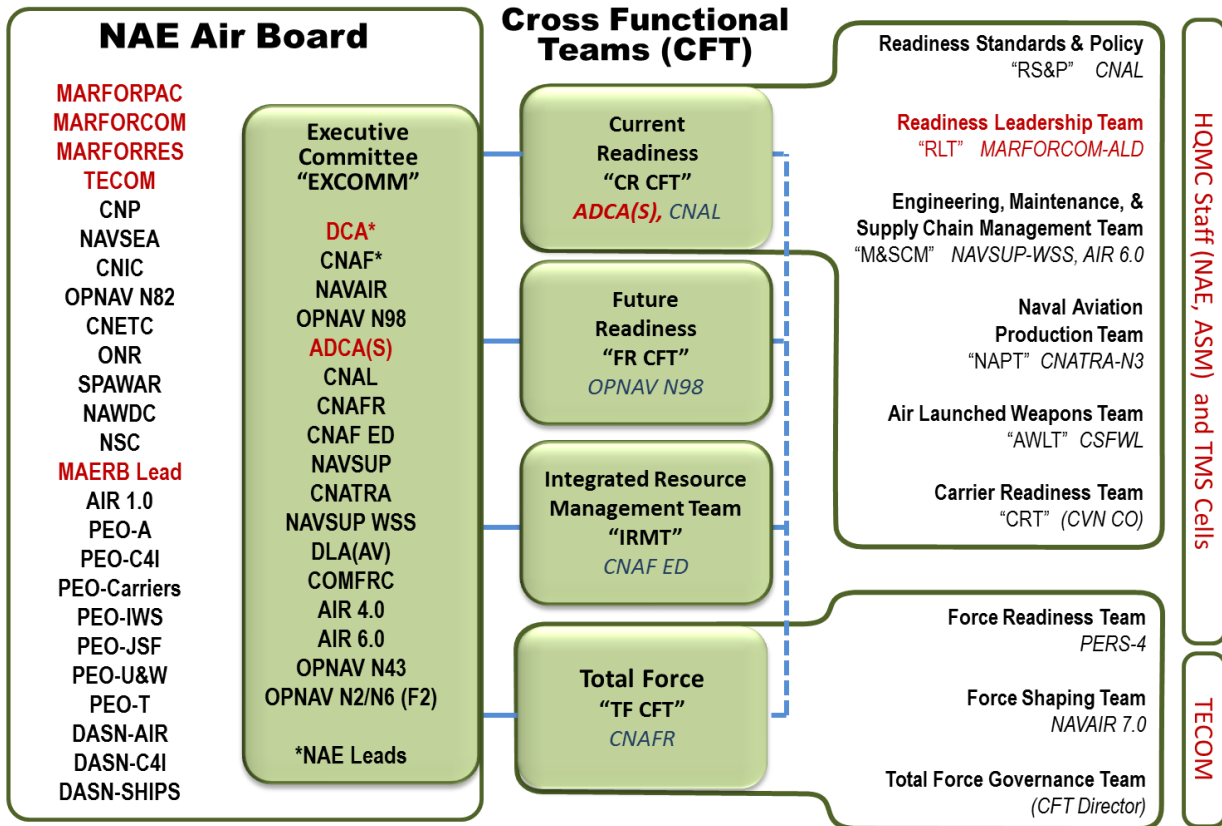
NAE Air Board

MARFORPAC
MARFORCOM
MARFORRES
TECOM
CNP
NAVSEA
CNIC
OPNAV N82
CNETC
ONR
SPAWAR
NAWDC
NSC
MAERB Lead
AIR 1.0
PEO-A
PEO-C4I
PEO-Carriers
PEO-IWS
PEO-JSF
PEO-U&W
PEO-T
DASN-AIR
DASN-C4I
DASN-SHIPS

Executive Committee
"EXCOMM"

DCA*
CNAF*
NAVAIR
OPNAV N98
ADCA(S)
CNAL
CNAFR
CNAF ED
NAVSUP
CNATRA
NAVSUP WSS
DLA(AV)
COMFRC
AIR 4.0
AIR 6.0
OPNAV N43
OPNAV N2/N6 (F2)

*NAE Leads

Cross Functional Teams (CFT)

Current Readiness
"CR CFT"
ADCA(S), CNAL

Future Readiness
"FR CFT"
OPNAV N98

Integrated Resource Management Team
"IRMT"
CNAF ED

Total Force
"TF CFT"
CNAFR

Readiness Standards & Policy
"RS&P" CNAL

Readiness Leadership Team
"RLT" MARFORCOM-ALD

Engineering, Maintenance, & Supply Chain Management Team
"M&SCM" NAVSUP-WSS, AIR 6.0

Naval Aviation Production Team
"NAPT" CNATRA-N3

Air Launched Weapons Team
"AWLT" CSFWL

Carrier Readiness Team
"CRT" (CVN CO)

HQMC Staff (NAE, ASM) and TMS Cells

Force Readiness Team
PERS-4

Force Shaping Team
NAVAIR 7.0

Total Force Governance Team
(CFT Director)

TECOM